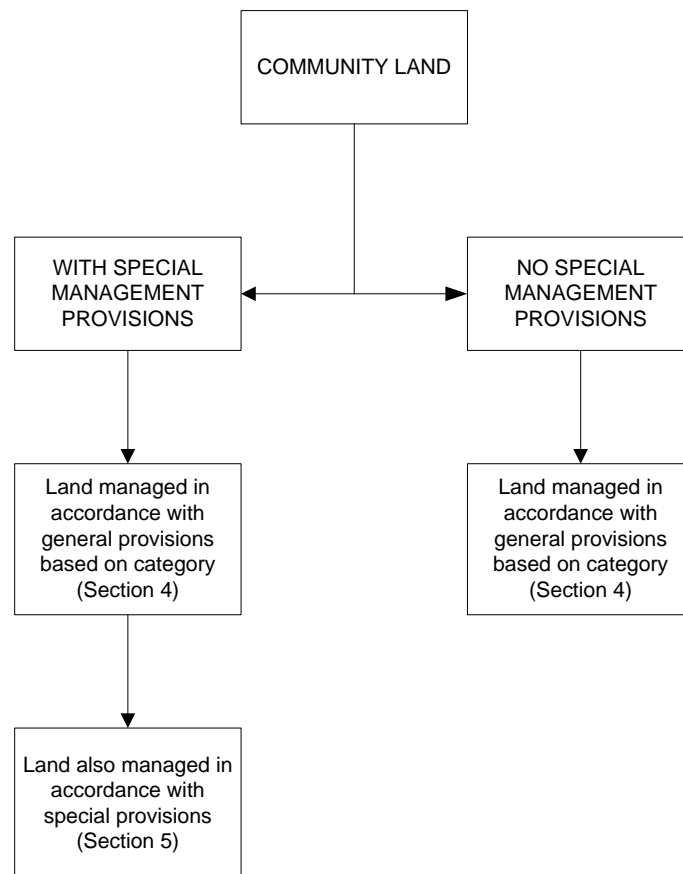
COMMUNITY LAND

WITH SPECIAL MANAGEMENT PROVISIONS

NO SPECIAL MANAGEMENT PROVISIONS

Land managed in accordance with general provisions based on category (Section 4)

Land managed in accordance with general provisions based on category (Section 4)

Land also managed in accordance with special provisions (Section 5)